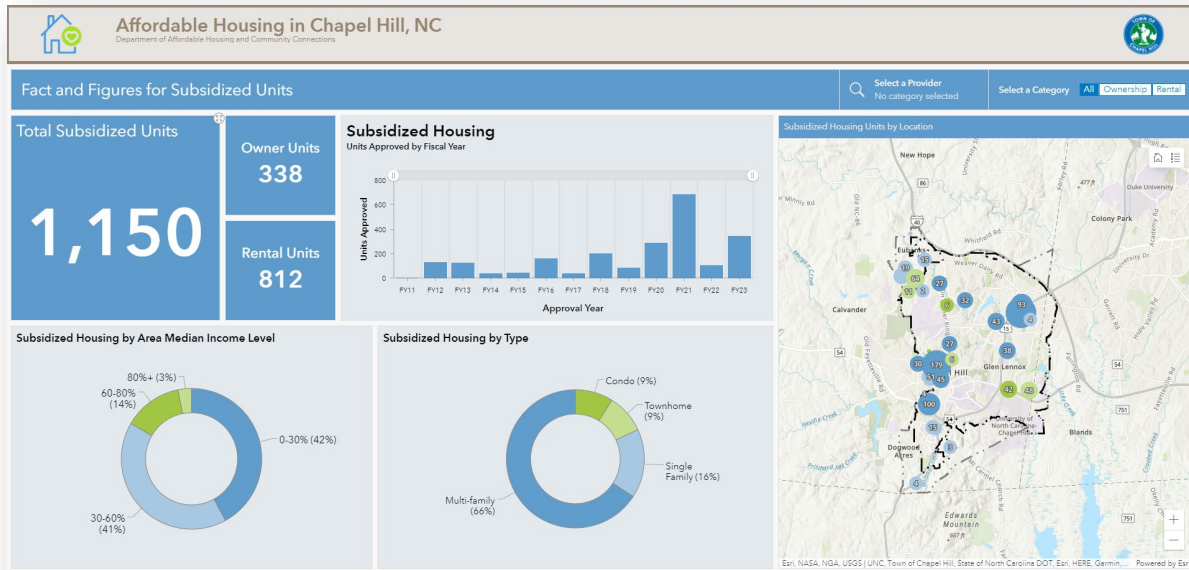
Affordable Housing in Chapel Hill, NC
Department of Affordable Housing and Community Connections

TOWN OF CHAPEL HILL

Fact and Figures for Subsidized Units

Select a Provider
No category selected

Select a Category All Ownership Rental

Total Subsidized Units
1,150

Owner Units
338

Rental Units
812

Subsidized Housing
Units Approved by Fiscal Year

Units Approved
800
600
400
200
0
FY11 FY12 FY13 FY14 FY15 FY16 FY17 FY18 FY19 FY20 FY21 FY22 FY23
Approval Year

Subsidized Housing Units by Location

New Hope
Duke University
Colony Park
Calvander
Glen Lennox
Hill
Blands
Dogwood Acres
Edwards Mountain
University of North Carolina Chapel Hill
Weaver Dairy Rd
Whitfield Rd
Eubanks Rd
Old Fayetteville Rd
Mount Carmel Church Rd
Farrington Rd
Academy Rd
University Dr
Erwin Rd
Fayetteville Rd
Hope Valley Rd
Mt Sinai Rd
Old NC 10
Mill Creek
54
751
40
477 ft
687 ft
93
35
27
32
43
38
27
30
178
51
45
42
43
100
15
9
33
6

Esri, NASA, NGA, USGS | UNC, Town of Chapel Hill, State of North Carolina DOT, Esri, HERE, Garmin,... Powered by Esri

Subsidized Housing by Area Median Income Level

80%+ (3%)
60-80% (14%)
0-30% (42%)
30-60% (41%)

Subsidized Housing by Type

Condo (9%)
Townhome (9%)
Single Family (16%)
Multi-family (66%)